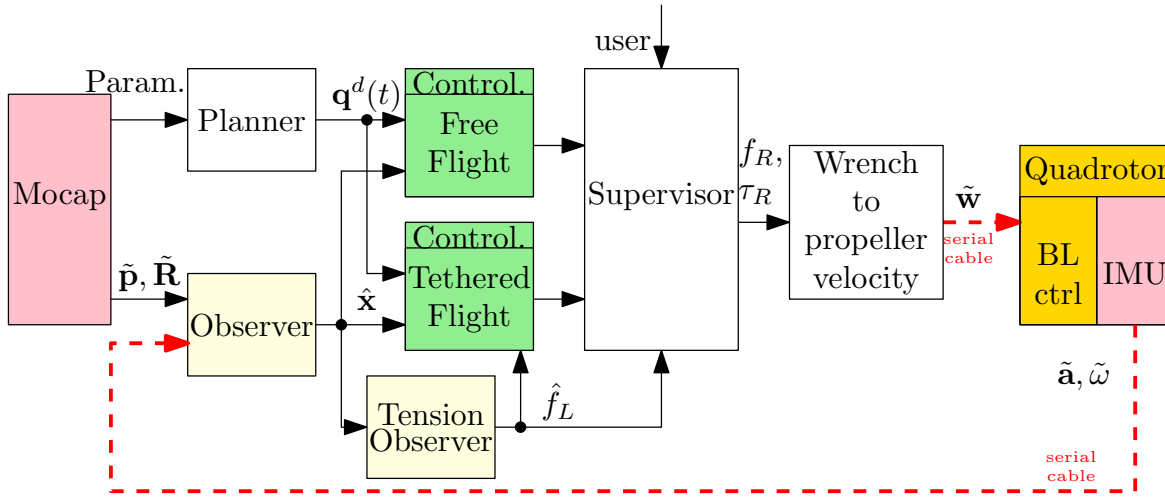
user

Param.

Planner

$\mathbf{q}^d(t)$

Control.

Free Flight

Supervisor

$f_R$, $\tau_R$

Wrench to propeller velocity

$\tilde{\mathbf{w}}$

serial cable

Quadrotor

BL ctrl

IMU

Mocap

$\tilde{\mathbf{p}}, \tilde{\mathbf{R}}$

Observer

$\hat{\mathbf{x}}$

Control.

Tethered Flight

Tension Observer

$\hat{f}_L$

$\tilde{\mathbf{a}}, \tilde{\omega}$

serial cable